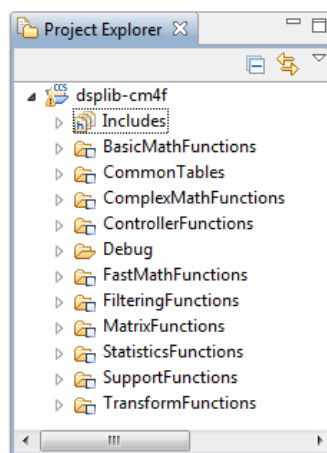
Project Explorer ☒

CCS
dsplib-cm4f
Includes
BasicMathFunctions
CommonTables
ComplexMathFunctions
ControllerFunctions
Debug
FastMathFunctions
FilteringFunctions
MatrixFunctions
StatisticsFunctions
SupportFunctions
TransformFunctions
III